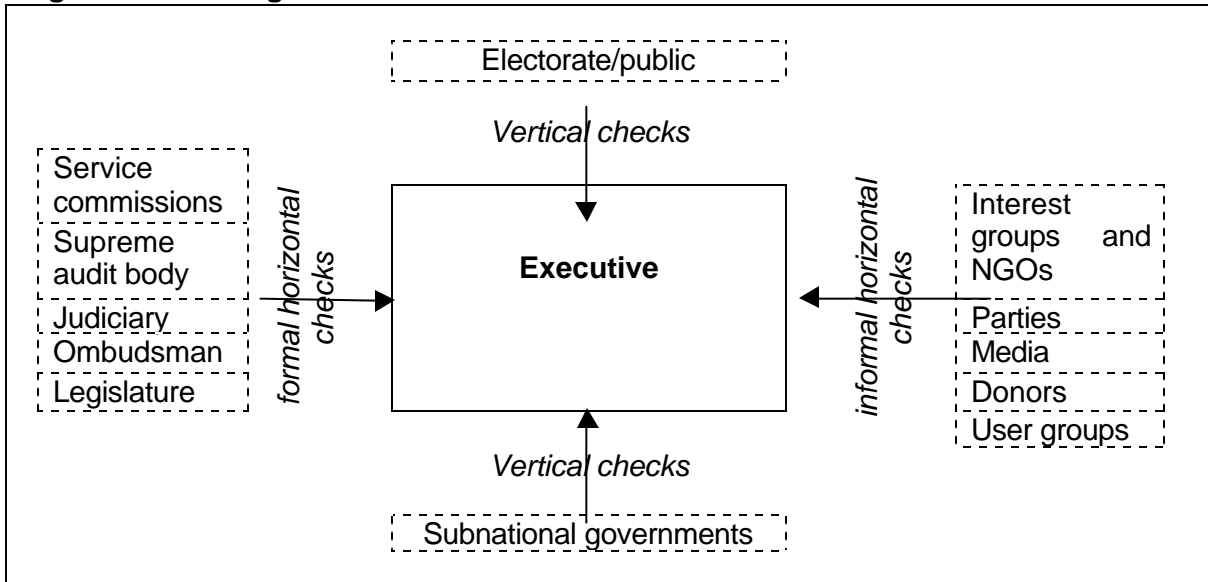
Electorate/public

Vertical checks

Service commissions

Supreme audit body

Judiciary

Ombudsman

Legislature

formal horizontal checks

Executive

informal horizontal checks

Interest groups and NGOs

Parties

Media

Donors

User groups

Vertical checks

Subnational governments